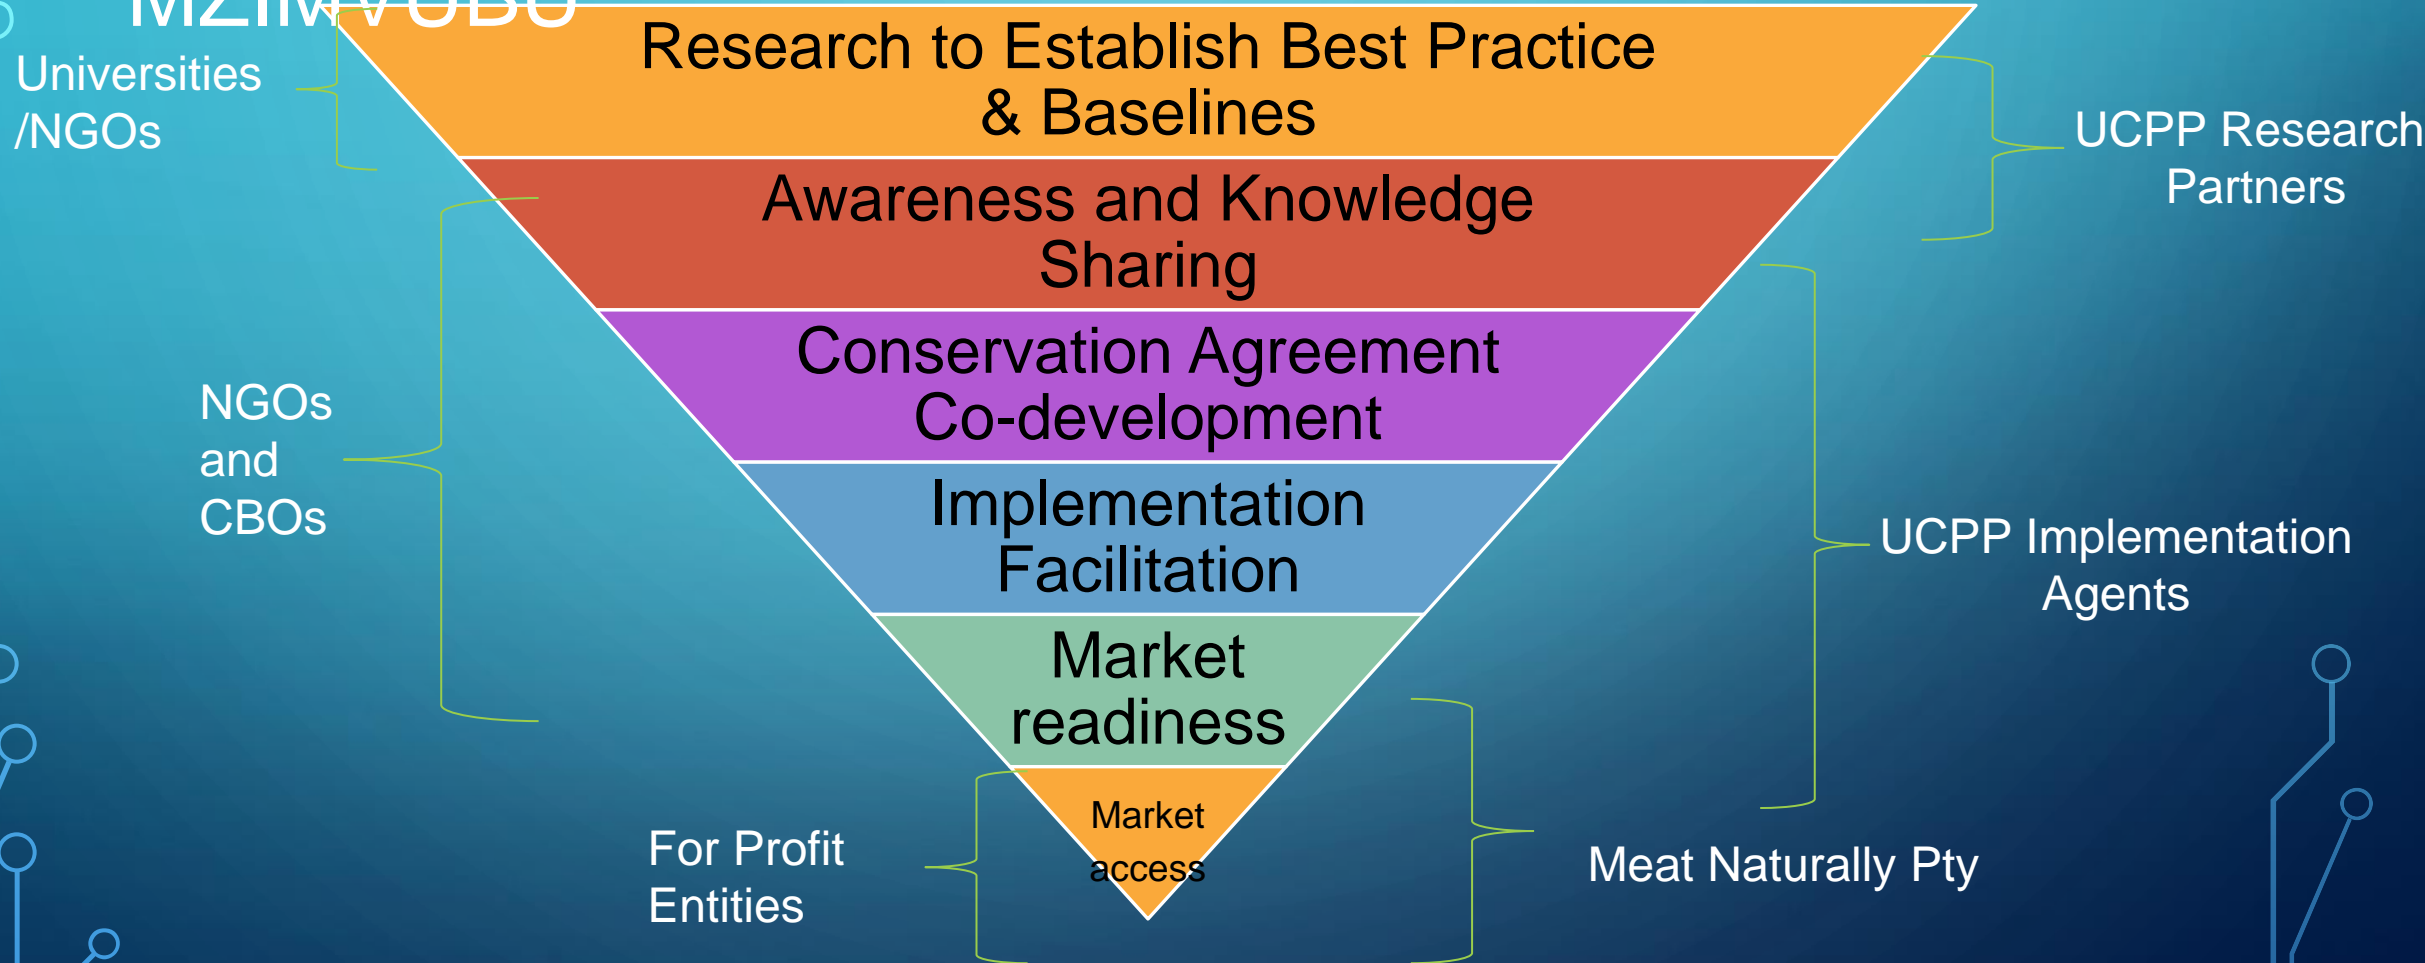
MZIMVUBU

Universities /NGOs

Research to Establish Best Practice & Baselines

UCPP Research Partners

Awareness and Knowledge Sharing

NGOs and CBOs

Conservation Agreement Co-development

Implementation Facilitation

UCPP Implementation Agents

Market readiness

Market access

For Profit Entities

Meat Naturally Pty